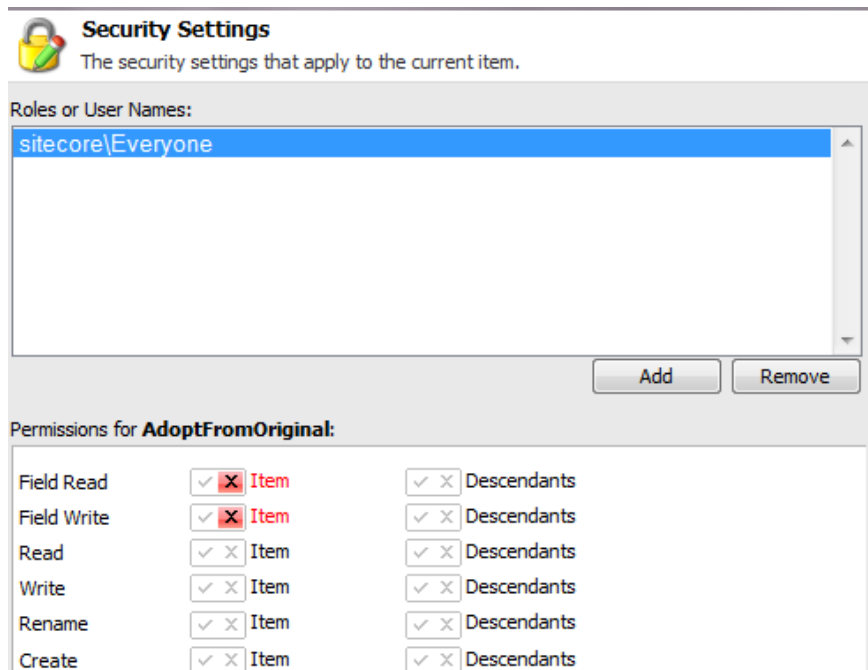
**Security Settings**
The security settings that apply to the current item.

Roles or User Names:

sitecore\Everyone

Add   Remove

Permissions for **AdoptFromOriginal**:

| | | |
|---|---|---|
| Field Read | ✓ ✗ Item | ✓ ✗ Descendants |
| Field Write | ✓ ✗ Item | ✓ ✗ Descendants |
| Read | ✓ ✗ Item | ✓ ✗ Descendants |
| Write | ✓ ✗ Item | ✓ ✗ Descendants |
| Rename | ✓ ✗ Item | ✓ ✗ Descendants |
| Create | ✓ ✗ Item | ✓ ✗ Descendants |